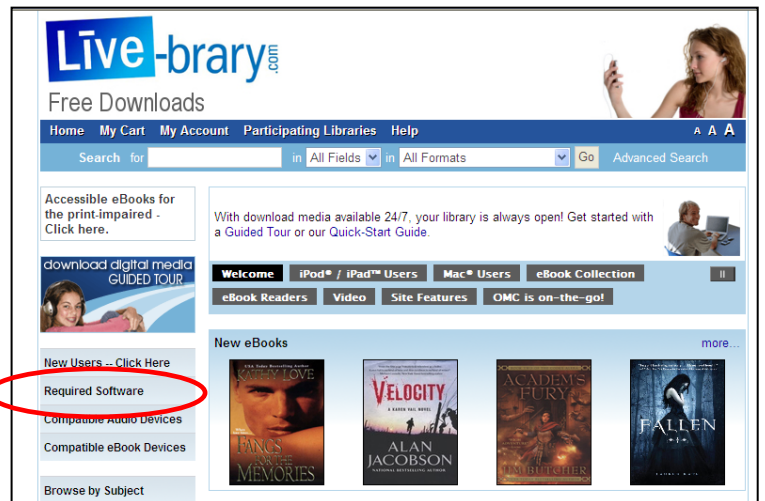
Live-brary.com

Free Downloads

Home My Cart My Account Participating Libraries Help A A A

Search for in All Fields in All Formats Go Advanced Search

Accessible eBooks for the print-impaired - Click here.

download digital media GUIDED TOUR

New Users -- Click Here

Required Software

Compatible Audio Devices

Compatible eBook Devices

Browse by Subject

With download media available 24/7, your library is always open! Get started with a Guided Tour or our Quick-Start Guide.

Welcome iPod® / iPad™ Users Mac® Users eBook Collection II

eBook Readers Video Site Features OMC is on-the-go!

New eBooks more...

USA Today Bestselling Author KATHY LOVE FANGS FOR THE MEMORIES

VELOCITY A KAREN VAIL NOVEL ALAN JACOBSON NATIONAL BESTSELLING AUTHOR

ACADEM'S FURY JIM BUTCHER

FALLEN LAUREN KATE